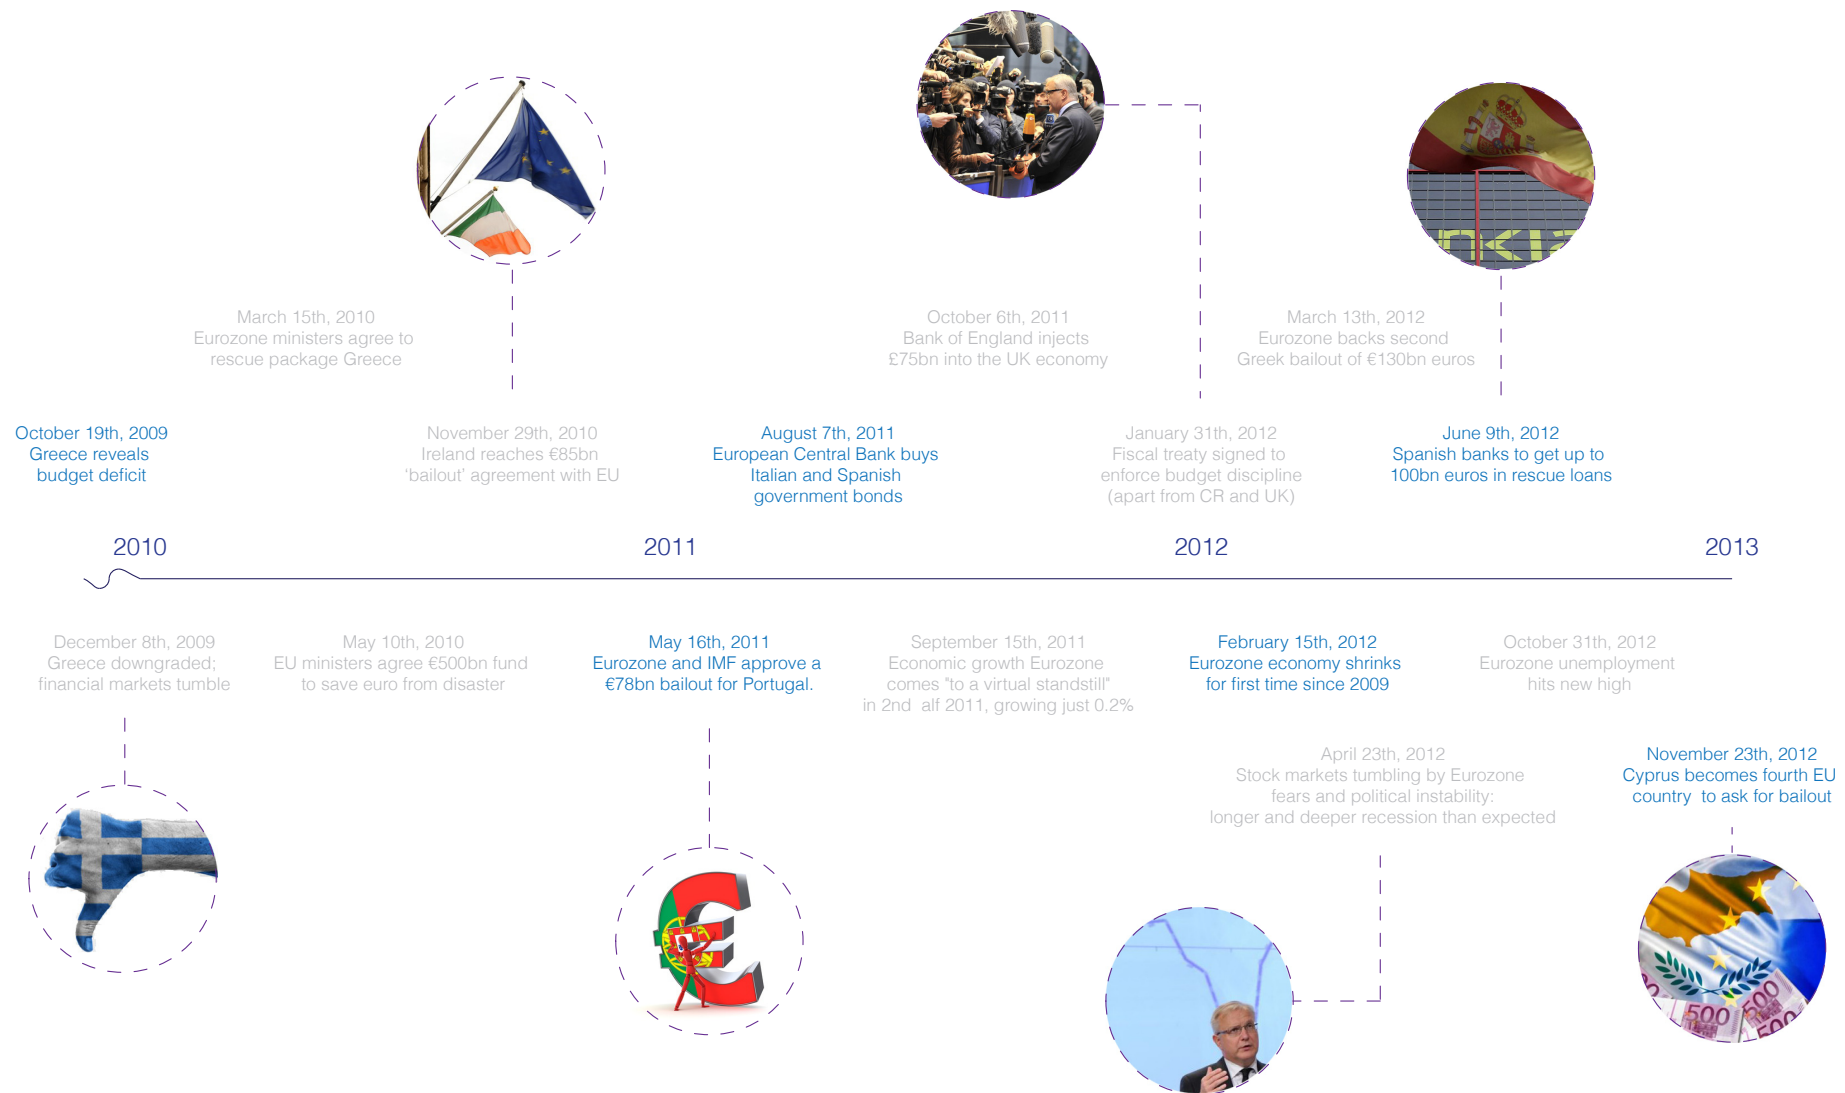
March 15th, 2010
Eurozone ministers agree to rescue package Greece

October 6th, 2011
Bank of England injects £75bn into the UK economy

March 13th, 2012
Eurozone backs second Greek bailout of €130bn euros

October 19th, 2009
Greece reveals budget deficit

November 29th, 2010
Ireland reaches €85bn 'bailout' agreement with EU

August 7th, 2011
European Central Bank buys Italian and Spanish government bonds

January 31th, 2012
Fiscal treaty signed to enforce budget discipline (apart from CR and UK)

June 9th, 2012
Spanish banks to get up to 100bn euros in rescue loans

2010

2011

2012

2013

December 8th, 2009
Greece downgraded; financial markets tumble

May 10th, 2010
EU ministers agree €500bn fund to save euro from disaster

May 16th, 2011
Eurozone and IMF approve a €78bn bailout for Portugal.

September 15th, 2011
Economic growth Eurozone comes "to a virtual standstill" in 2nd alf 2011, growing just 0.2%

February 15th, 2012
Eurozone economy shrinks for first time since 2009

October 31th, 2012
Eurozone unemployment hits new high

April 23th, 2012
Stock markets tumbling by Eurozone fears and political instability: longer and deeper recession than expected

November 23th, 2012
Cyprus becomes fourth EU country to ask for bailout